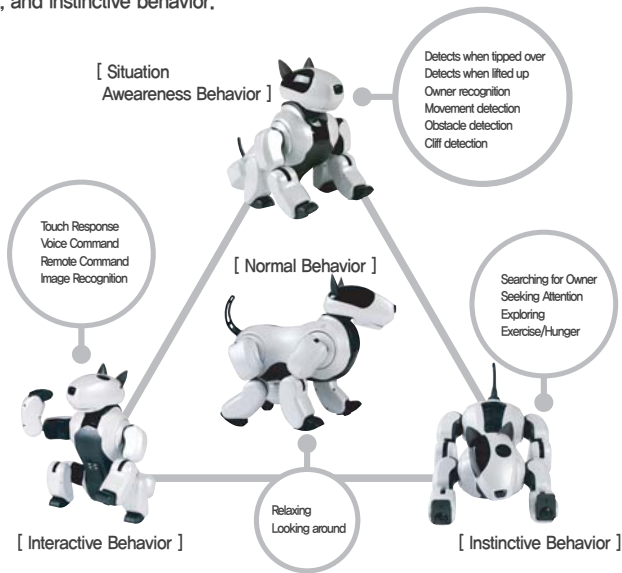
, and instinctive behavior.

[ Situation Awareness Behavior ]

Detects when tipped over
Detects when lifted up
Owner recognition
Movement detection
Obstacle detection
Cliff detection

Touch Response
Voice Command
Remote Command
Image Recognition

[ Normal Behavior ]

Searching for Owner
Seeking Attention
Exploring
Exercise/Hunger

Relaxing
Looking around

[ Interactive Behavior ]

[ Instinctive Behavior ]